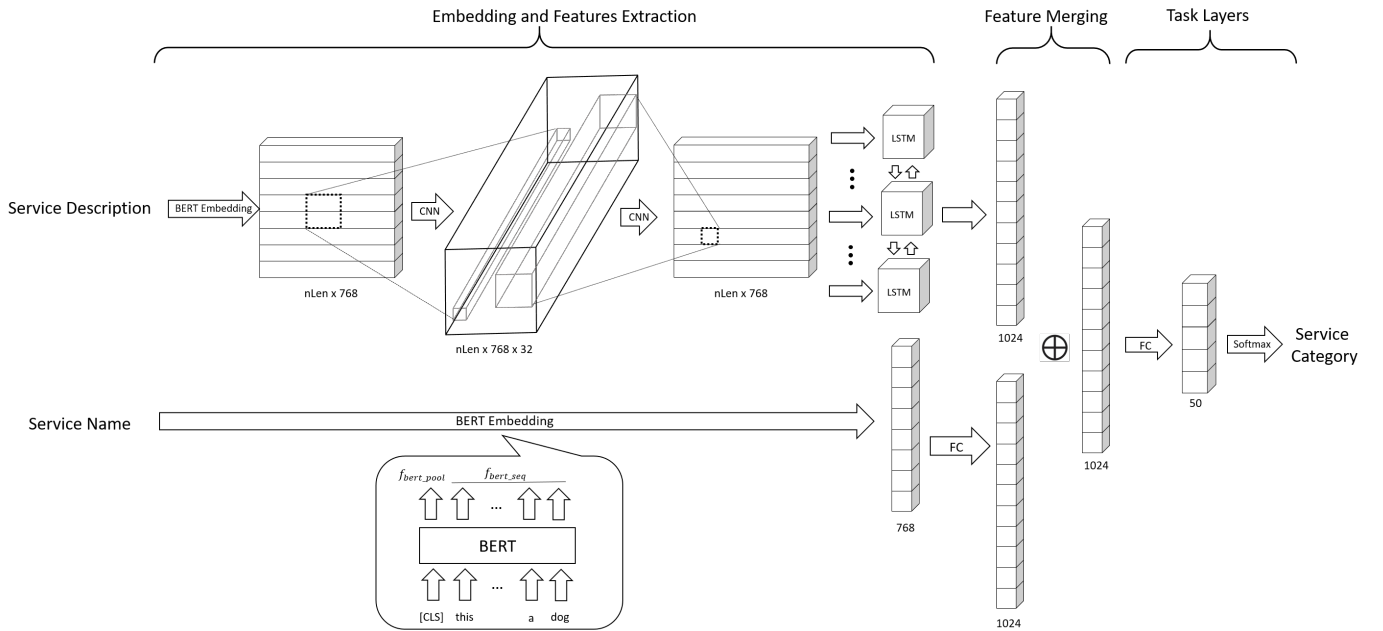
Embedding and Features Extraction

Feature Merging

Task Layers

Service Description

BERT Embedding

CNN

CNN

LSTM

LSTM

LSTM

nLen x 768

nLen x 768 x 32

nLen x 768

1024

$\oplus$

FC

Softmax

Service Category

50

1024

Service Name

BERT Embedding

FC

768

1024

$f_{bert\_pool}$ $f_{bert\_seq}$

...

BERT

...

[CLS] this a dog